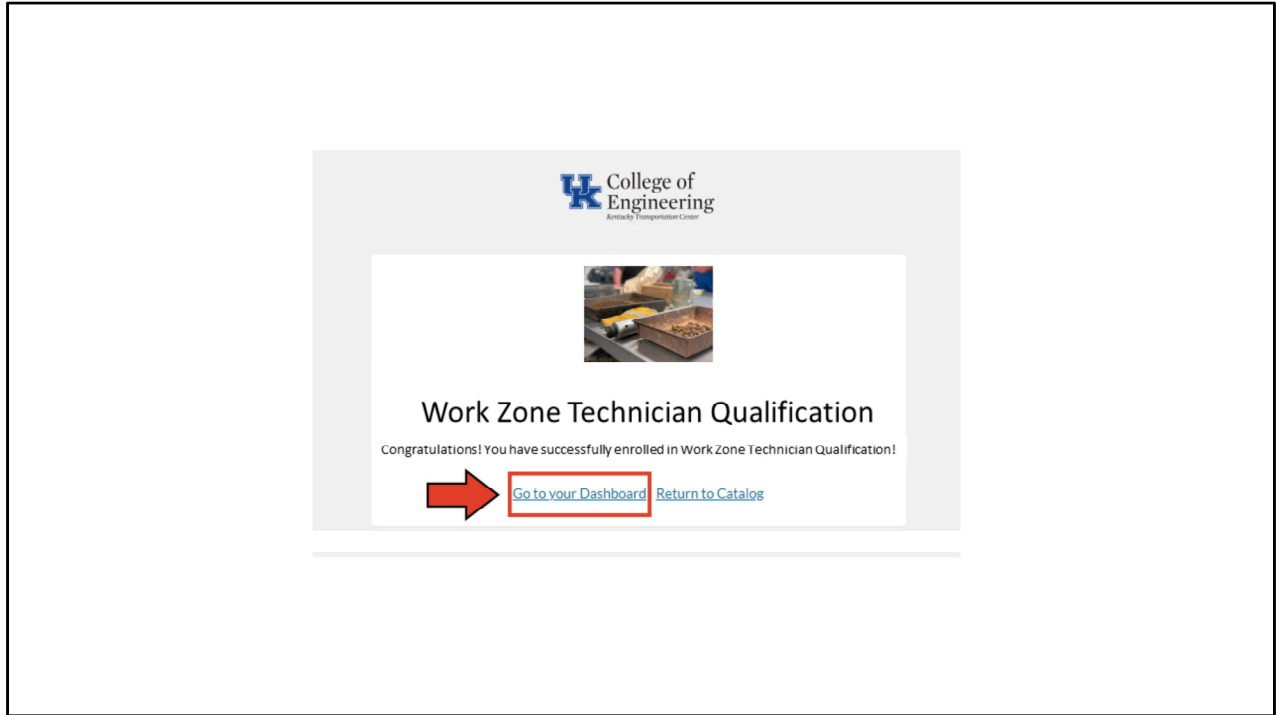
UK College of Engineering
Kentucky Transportation Center

Work Zone Technician Qualification

Congratulations! You have successfully enrolled in Work Zone Technician Qualification!

Go to your Dashboard Return to Catalog